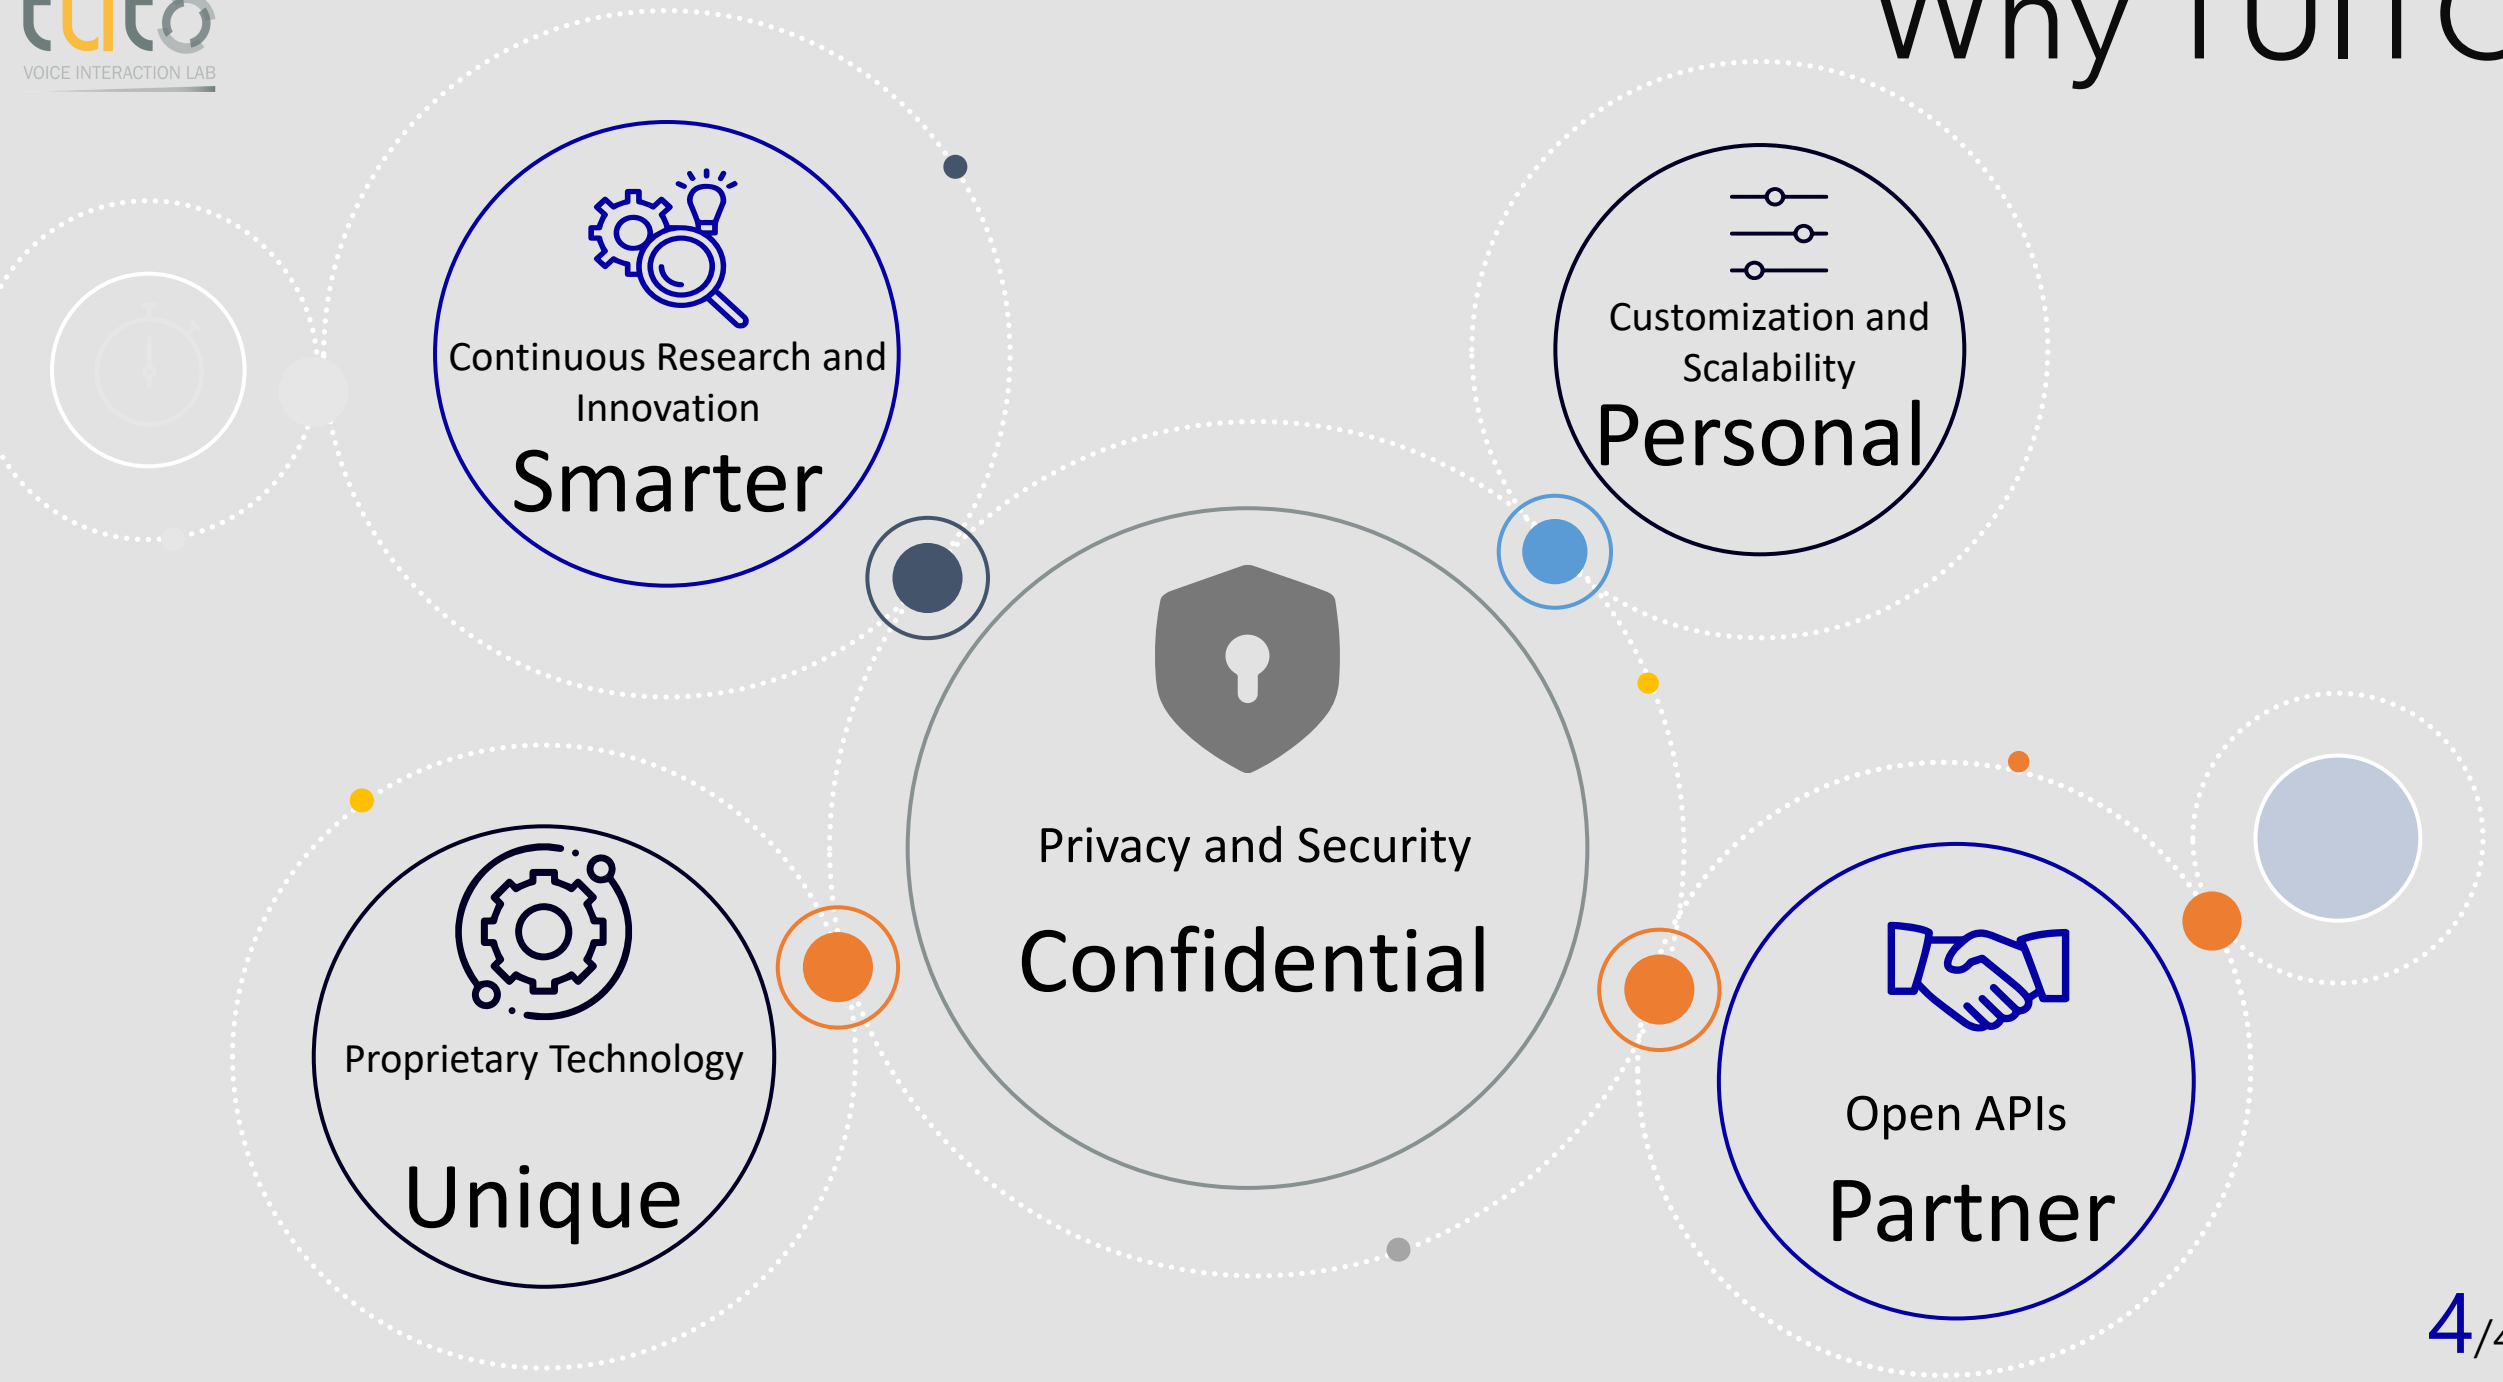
tuto
VOICE INTERACTION LAB

Why Tuto

Continuous Research and Innovation
Smarter

Customization and Scalability
Personal

Privacy and Security
Confidential

Proprietary Technology
Unique

Open APIs
Partner

4/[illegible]